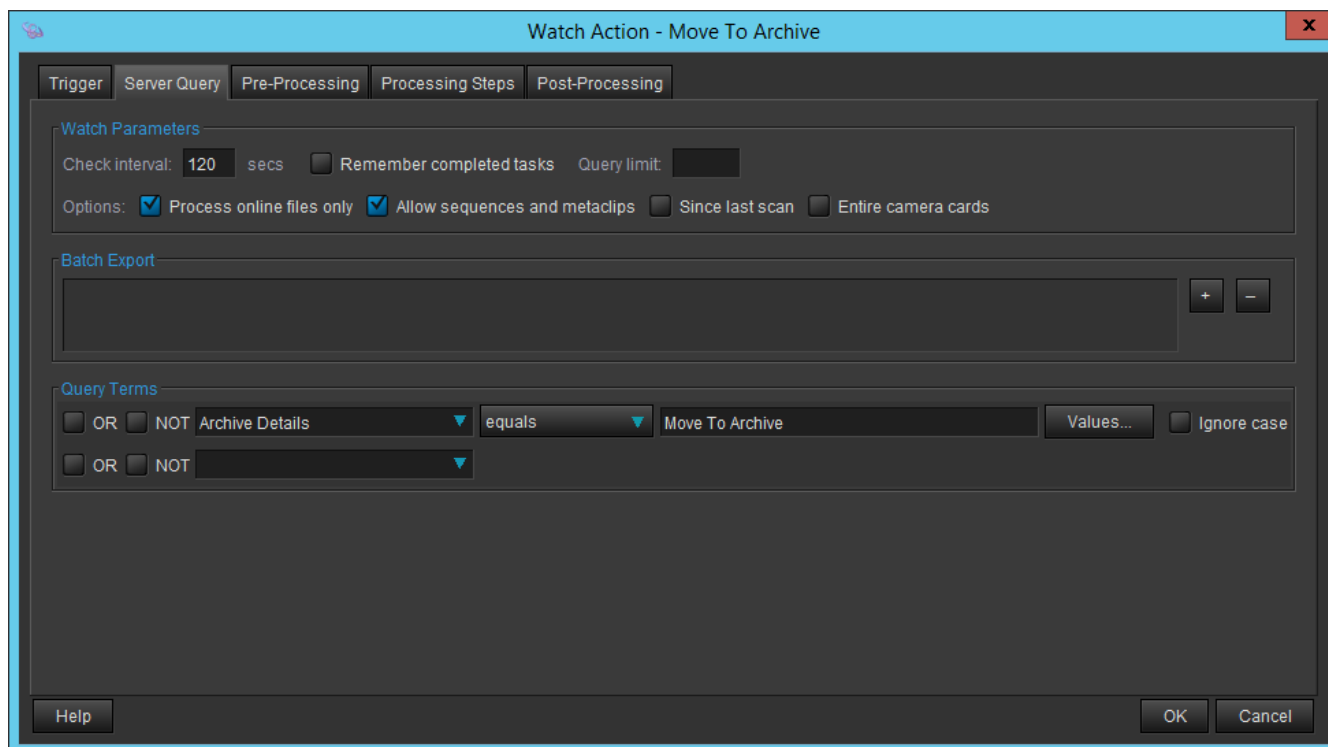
Watch Action - Move To Archive

x

Trigger | Server Query | Pre-Processing | Processing Steps | Post-Processing

Watch Parameters

Check interval: 120 secs Remember completed tasks Query limit:

Options: Process online files only Allow sequences and metaclips Since last scan Entire camera cards

Batch Export

+ –

Query Terms

OR NOT Archive Details equals Move To Archive Values... Ignore case

OR NOT

Help

OK Cancel